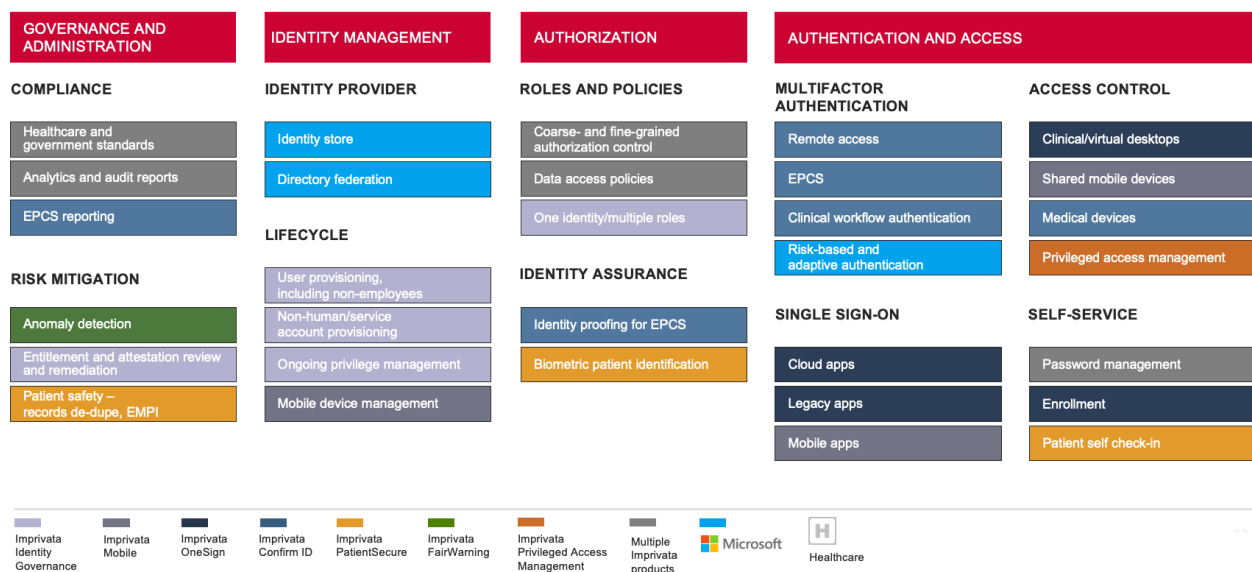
GOVERNANCE AND ADMINISTRATION

COMPLIANCE

Healthcare and government standards

Analytics and audit reports

EPCS reporting

RISK MITIGATION

Anomaly detection

Entitlement and attestation review and remediation

Patient safety – records de-dupe, EMPI

IDENTITY MANAGEMENT

IDENTITY PROVIDER

Identity store

Directory federation

LIFECYCLE

User provisioning, including non-employees

Non-human/service account provisioning

Ongoing privilege management

Mobile device management

AUTHORIZATION

ROLES AND POLICIES

Coarse- and fine-grained authorization control

Data access policies

One identity/multiple roles

IDENTITY ASSURANCE

Identity proofing for EPCS

Biometric patient identification

AUTHENTICATION AND ACCESS

MULTIFACTOR AUTHENTICATION

Remote access

EPCS

Clinical workflow authentication

Risk-based and adaptive authentication

SINGLE SIGN-ON

Cloud apps

Legacy apps

Mobile apps

ACCESS CONTROL

Clinical/virtual desktops

Shared mobile devices

Medical devices

Privileged access management

SELF-SERVICE

Password management

Enrollment

Patient self check-in

Imprivata Identity Governance

Imprivata Mobile

Imprivata OneSign

Imprivata Confirm ID

Imprivata PatientSecure

Imprivata FairWarning

Imprivata Privileged Access Management

Multiple Imprivata products

Microsoft

H

Healthcare